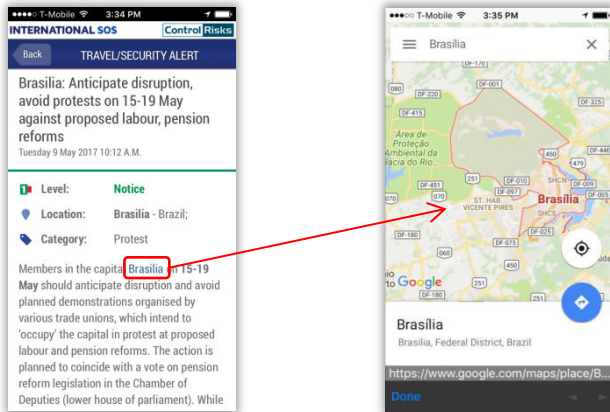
●●●●○ T-Mobile 3:34 PM

INTERNATIONAL SOS Control Risks

Back TRAVEL/SECURITY ALERT

Brasilia: Anticipate disruption, avoid protests on 15-19 May against proposed labour, pension reforms

Tuesday 9 May 2017 10:12 A.M.

Level: Notice

Location: Brasilia - Brazil;

Category: Protest

Members in the capital Brasilia on 15-19 May should anticipate disruption and avoid planned demonstrations organised by various trade unions, which intend to 'occupy' the capital in protest at proposed labour and pension reforms. The action is planned to coincide with a vote on pension reform legislation in the Chamber of Deputies (lower house of parliament). While

●●●○○ T-Mobile 3:35 PM

Brasília

DF-170

DF-220

080

DF-415

Área de Proteção Ambiental da Bacia do Rio...

DF-325

450

479

DF-440

DF-010

DF-451

DF-097

070

ST. HAB VICENTE PIRES

251

Brasília

SHCS

DF-075

DF-025

DF-180

251

DF-280

DF-180

Google

Brasília

Brasília, Federal District, Brazil

https://www.google.com/maps/place/B...

Done